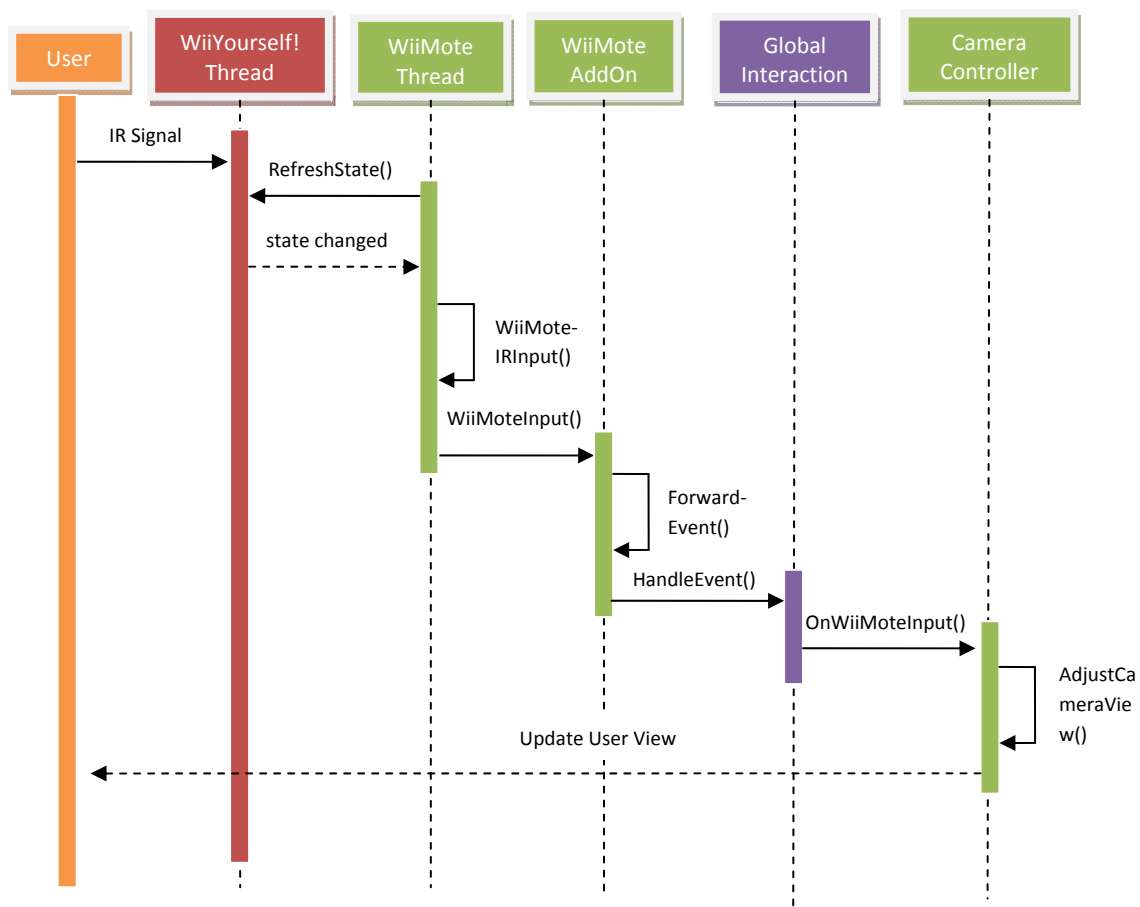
User

WiiYourself! Thread

WiiMote Thread

WiiMote AddOn

Global Interaction

Camera Controller

IR Signal

RefreshState()

state changed

WiiMote-IRInput()

WiiMoteInput()

Forward-Event()

HandleEvent()

OnWiiMoteInput()

AdjustCa meraVie w()

Update User View